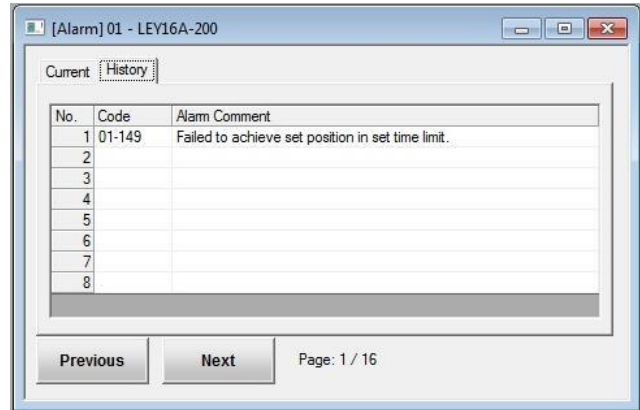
[Alarm] 01 - LEY16A-200

Current History

| No. | Code | Alarm Comment |
|---|---|---|
| 1 | 01-149 | Failed to achieve set position in set time limit. |
| 2 | | |
| 3 | | |
| 4 | | |
| 5 | | |
| 6 | | |
| 7 | | |
| 8 | | |

Previous Next Page: 1 / 16